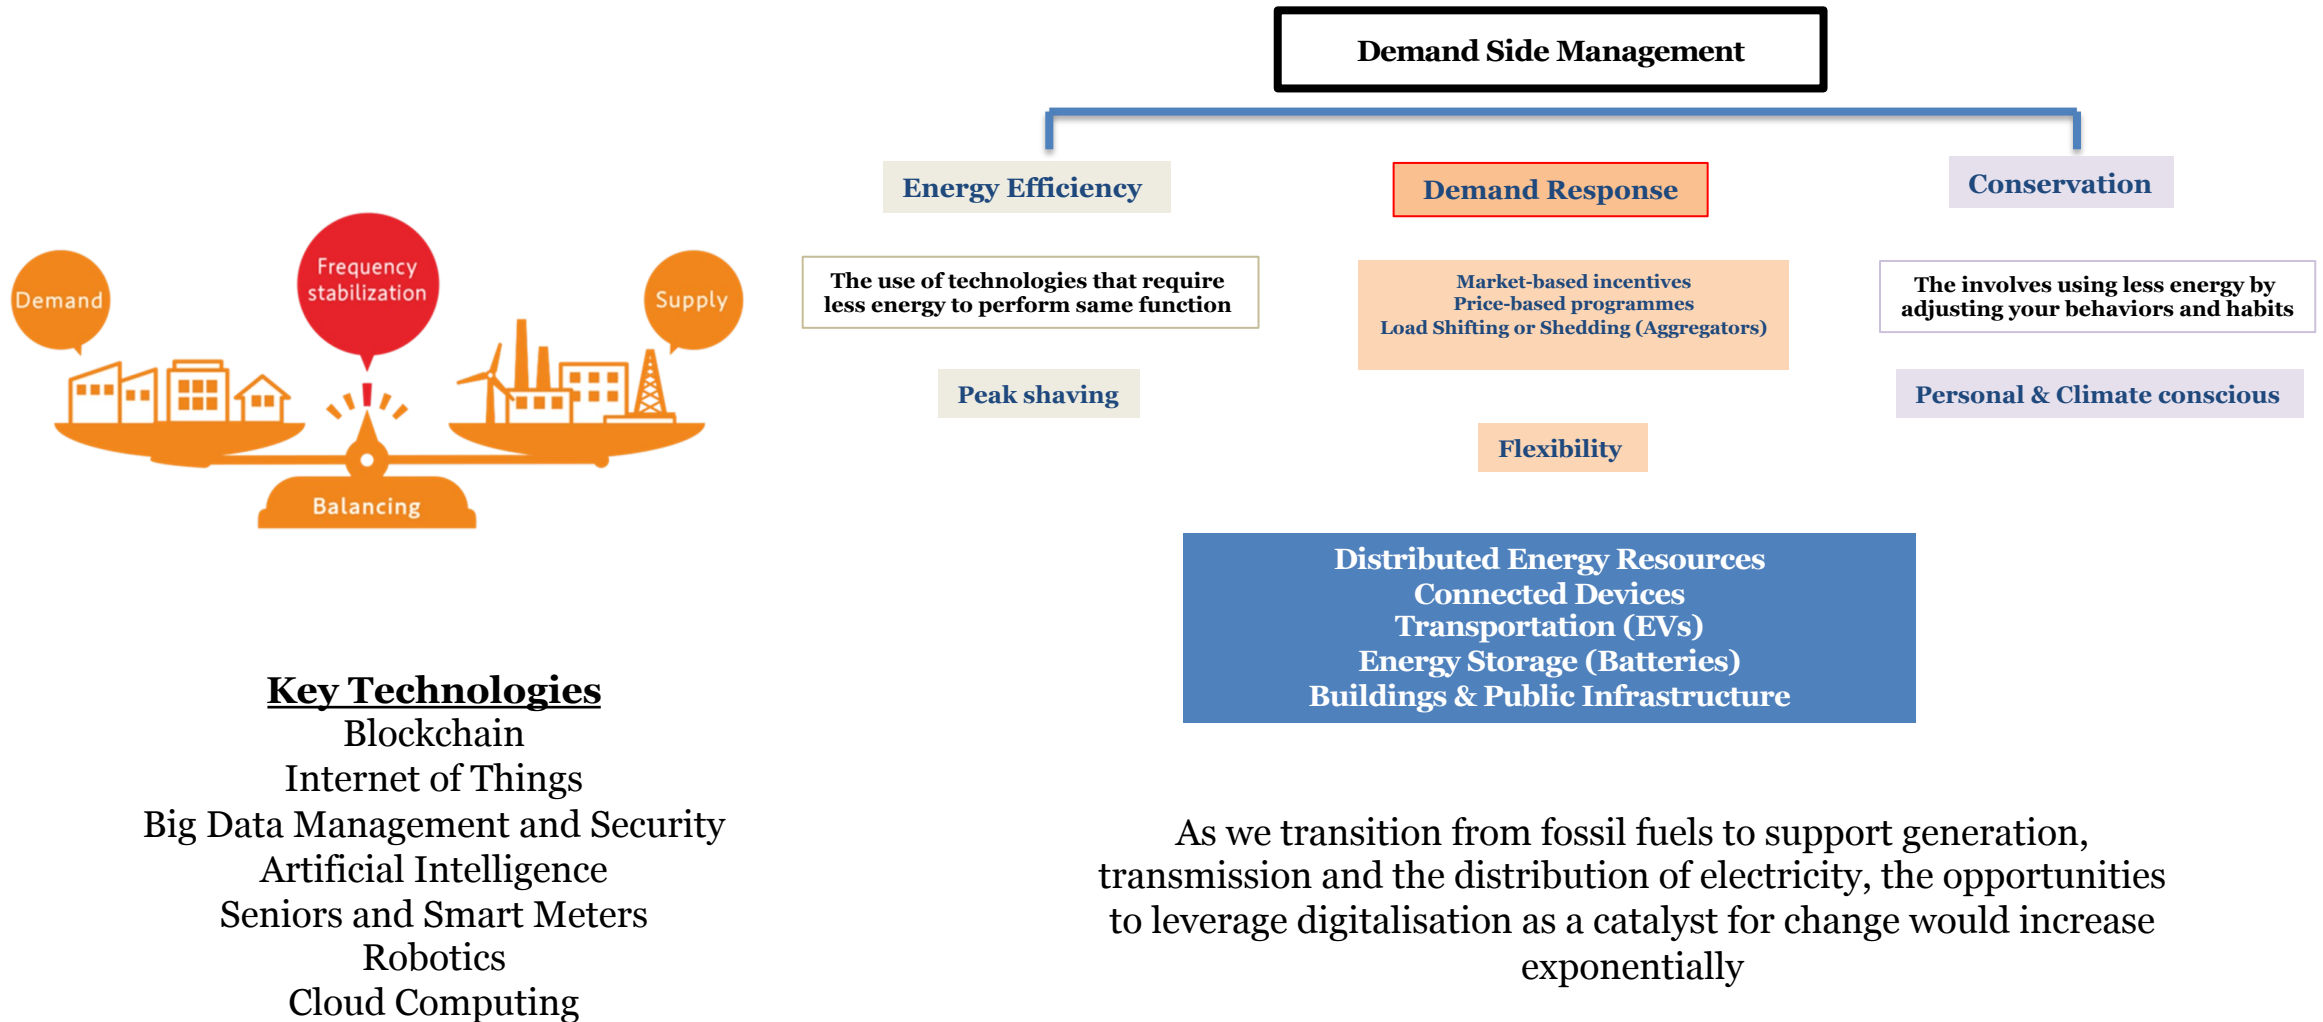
Demand Side Management

Energy Efficiency

Demand Response

Conservation

The use of technologies that require less energy to perform same function

Market-based incentives
Price-based programmes
Load Shifting or Shedding (Aggregators)

The involves using less energy by adjusting your behaviors and habits

Peak shaving

Personal & Climate conscious

Flexibility

Demand

Frequency stabilization

Supply

Balancing

Distributed Energy Resources
Connected Devices
Transportation (EVs)
Energy Storage (Batteries)
Buildings & Public Infrastructure

Key Technologies
Blockchain
Internet of Things
Big Data Management and Security
Artificial Intelligence
Seniors and Smart Meters
Robotics
Cloud Computing

As we transition from fossil fuels to support generation, transmission and the distribution of electricity, the opportunities to leverage digitalisation as a catalyst for change would increase exponentially